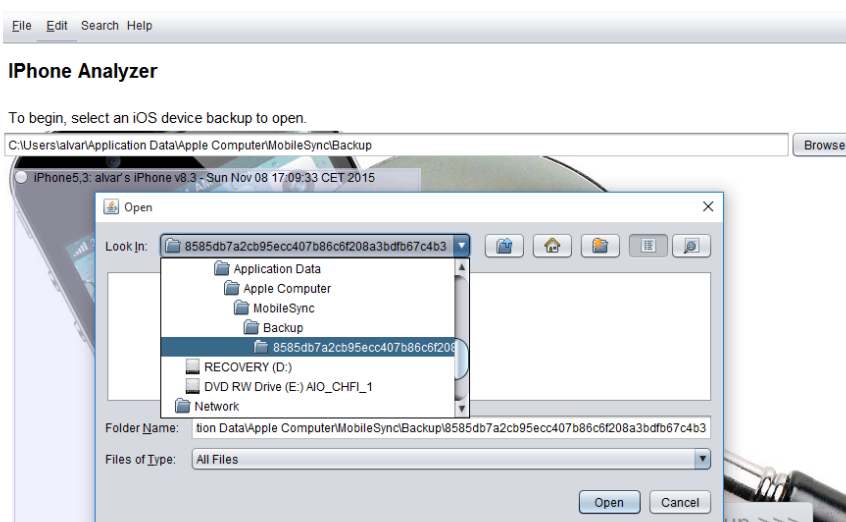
File Edit Search Help

IPhone Analyzer

To begin, select an iOS device backup to open.

C:\Users\alvar\Application Data\Apple Computer\MobileSync\Backup

Browse

iPhone5,3: alvar's iPhone v8.3 - Sun Nov 08 17:09:33 CET 2015

Open

Look In: 8585db7a2cb95ecc407b86c6f208a3bdfb67c4b3

Application Data
Apple Computer
MobileSync
Backup
8585db7a2cb95ecc407b86c6f208
RECOVERY (D:)
DVD RW Drive (E:) AIO_CHFI_1
Network

Folder Name: tion Data\Apple Computer\MobileSync\Backup\8585db7a2cb95ecc407b86c6f208a3bdfb67c4b3

Files of Type: All Files

Open Cancel

up >>>